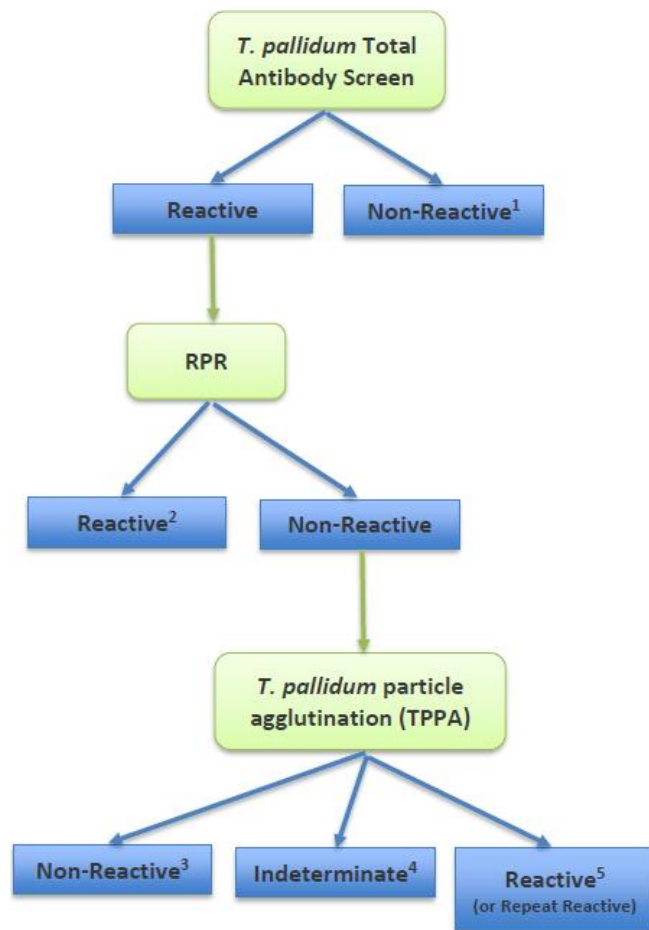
T. pallidum Total Antibody Screen

Reactive

Non-Reactive$^1$

RPR

Reactive$^2$

Non-Reactive

T. pallidum particle agglutination (TPPA)

Non-Reactive$^3$

Indeterminate$^4$

Reactive$^5$
(or Repeat Reactive)